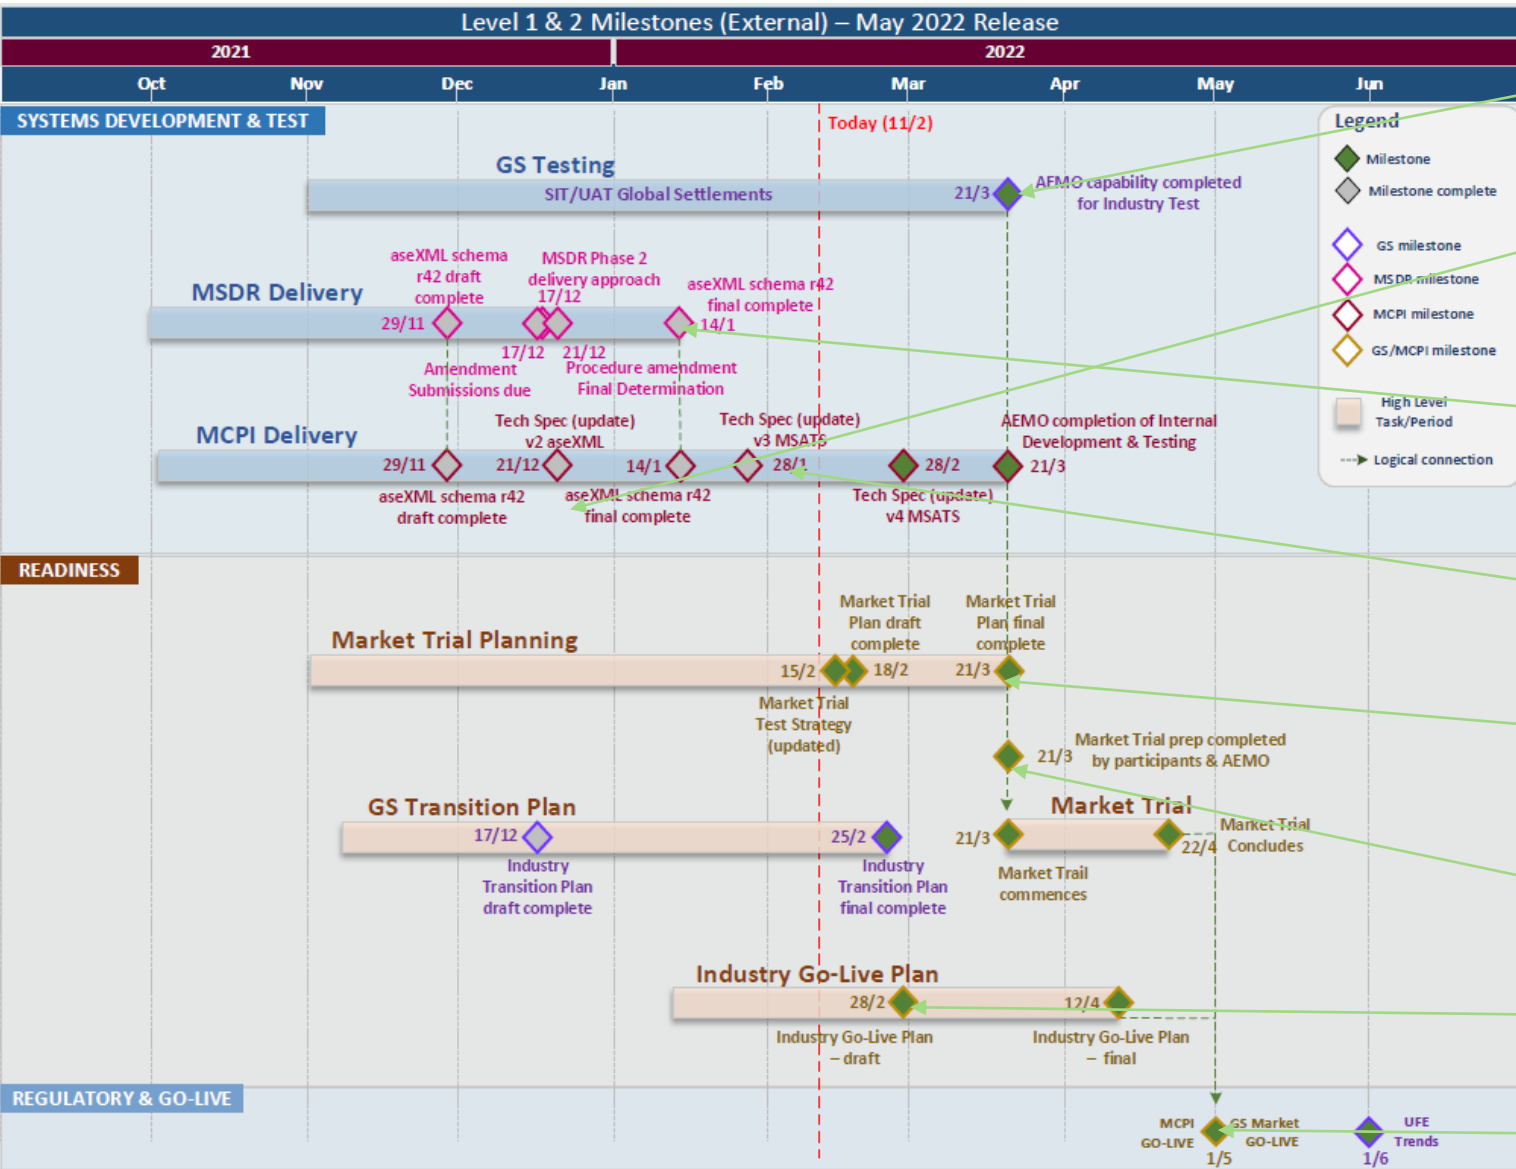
Level 1 & 2 Milestones (External) – May 2022 Release

2021

2022

Oct
Nov
Dec
Jan
Feb
Mar
Apr
May
Jun

SYSTEMS DEVELOPMENT & TEST

Today (11/2)

Legend
Milestone
Milestone complete
GS milestone
MSDR milestone
MCPI milestone
GS/MCPI milestone
High Level Task/Period
Logical connection

GS Testing
SIT/UAT Global Settlements
21/3
AEMO capability completed for Industry Test

MSDR Delivery
aseXML schema r42 draft complete
MSDR Phase 2 delivery approach 17/12
aseXML schema r42 final complete
29/11
14/1
17/12
21/12
Amendment Submissions due
Procedure amendment Final Determination

MCPI Delivery
Tech Spec (update) v2 aseXML
Tech Spec (update) v3 MSATS
AEMO completion of Internal Development & Testing
29/11
21/12
14/1
28/1
28/2
21/3
aseXML schema r42 draft complete
aseXML schema r42 final complete
Tech Spec (update) v4 MSATS

READINESS

Market Trial Planning
Market Trial Plan draft complete
Market Trial Plan final complete
15/2
18/2
21/3
Market Trial Test Strategy (updated)

21/3
Market Trial prep completed by participants & AEMO

GS Transition Plan
17/12
25/2
Industry Transition Plan draft complete
Industry Transition Plan final complete

Market Trial
21/3
22/4
Market Trial Concludes
Market Trail commences

Industry Go-Live Plan
28/2
12/4
Industry Go-Live Plan – draft
Industry Go-Live Plan – final

REGULATORY & GO-LIVE

MCPI GO-LIVE
GS Market GO-LIVE
1/5
UFE Trends
1/6